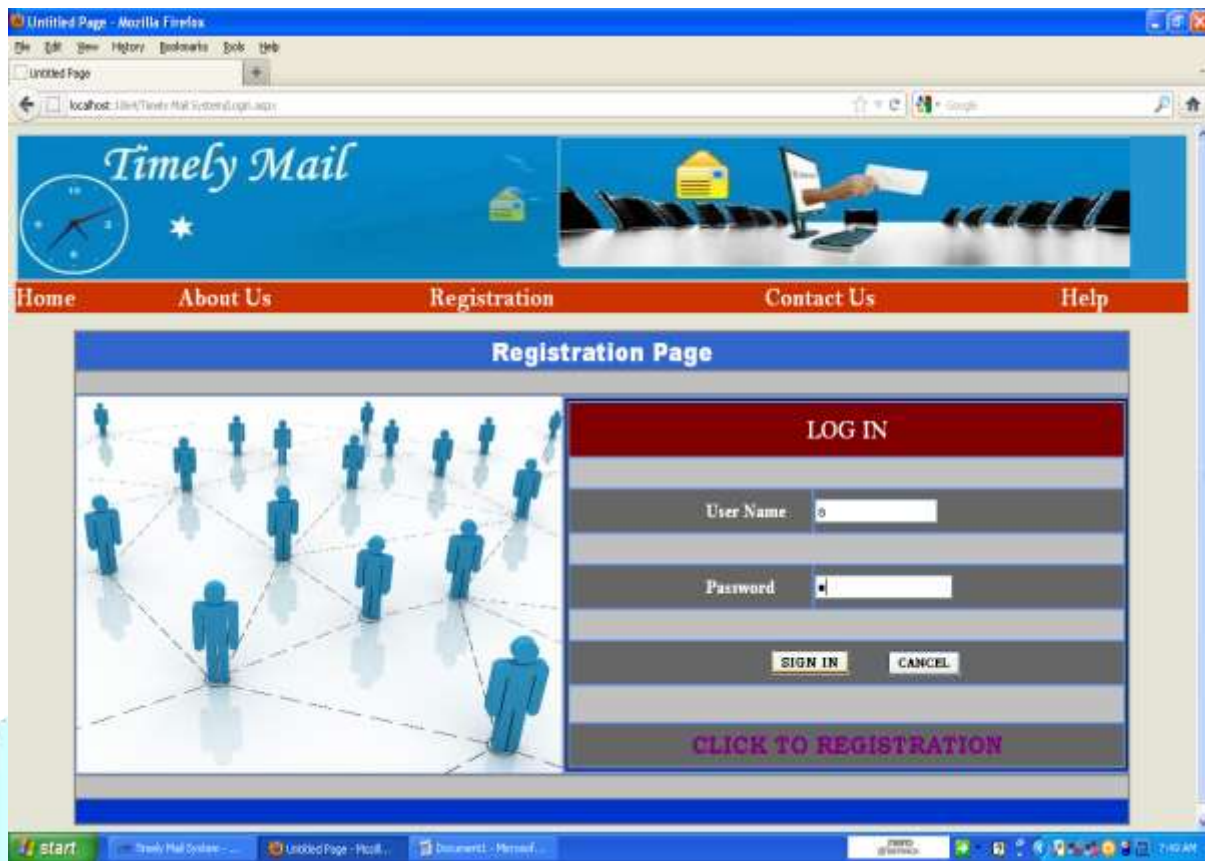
Untitled Page - Mozilla Firefox

File Edit View History Bookmarks Tools Help

Untitled Page

localhost:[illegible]/Timely Mail System/Login.aspx

Google

Timely Mail

Home About Us Registration Contact Us Help

Registration Page

LOG IN

User Name

Password

SIGN IN CANCEL

CLICK TO REGISTRATION

start Timely Mail System - ... Untitled Page - Mozil... Document1 - Microsof... 7:40 AM